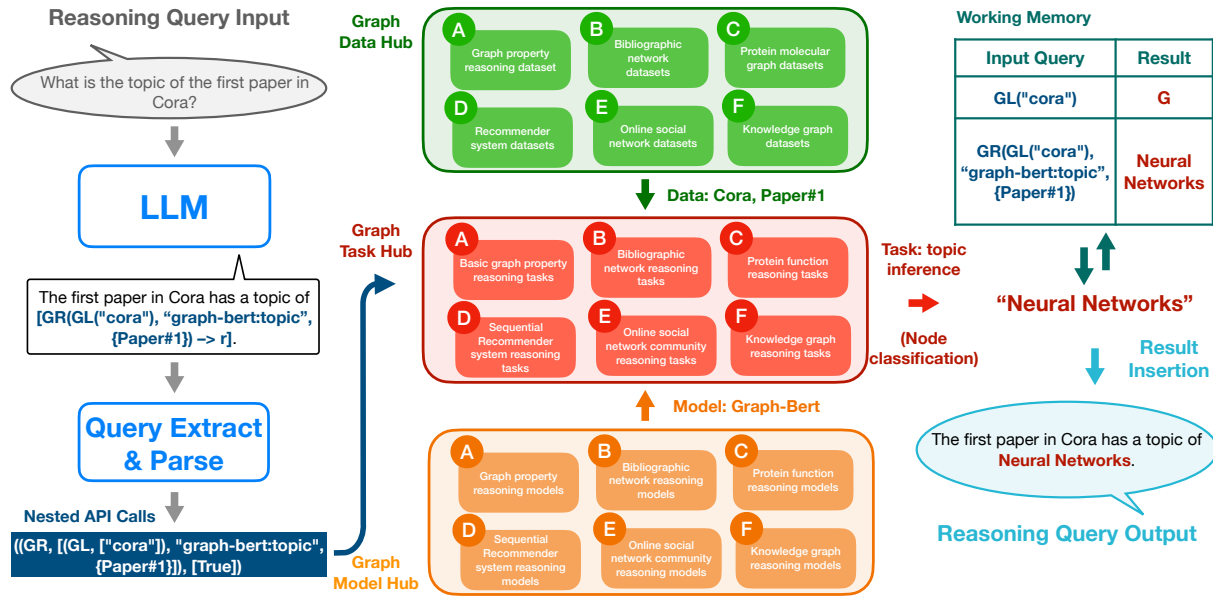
Reasoning Query Input

What is the topic of the first paper in Cora?

LLM

The first paper in Cora has a topic of [GR(GL("cora"), "graph-bert:topic", {Paper#1}) –> r].

Query Extract & Parse

Nested API Calls

((GR, [(GL, ["cora"]), "graph-bert:topic", {Paper#1}]), [True])

Graph Data Hub

A Graph property reasoning dataset

B Bibliographic network datasets

C Protein molecular graph datasets

D Recommender system datasets

E Online social network datasets

F Knowledge graph datasets

Data: Cora, Paper#1

Graph Task Hub

A Basic graph property reasoning tasks

B Bibliographic network reasoning tasks

C Protein function reasoning tasks

D Sequential Recommender system reasoning tasks

E Online social network community reasoning tasks

F Knowledge graph reasoning tasks

Model: Graph-Bert

A Graph property reasoning models

B Bibliographic network reasoning models

C Protein function reasoning models

D Sequential Recommender system reasoning models

E Online social network community reasoning models

F Knowledge graph reasoning models

Graph Model Hub

Task: topic inference

(Node classification)

Working Memory

| Input Query | Result |
|---|---|
| GL("cora") | G |
| GR(GL("cora"), "graph-bert:topic", {Paper#1}) | Neural Networks |

"Neural Networks"

Result Insertion

The first paper in Cora has a topic of Neural Networks.

Reasoning Query Output